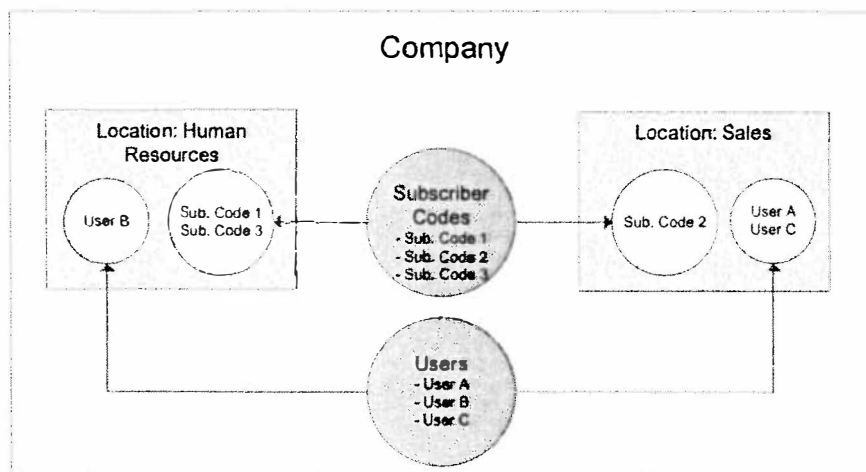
Company

Location: Human Resources

User B

Sub. Code 1
Sub. Code 3

Subscriber Codes
- Sub. Code 1
- Sub. Code 2
- Sub. Code 3

Location: Sales

Sub. Code 2

User A
User C

Users
- User A
- User B
- User C